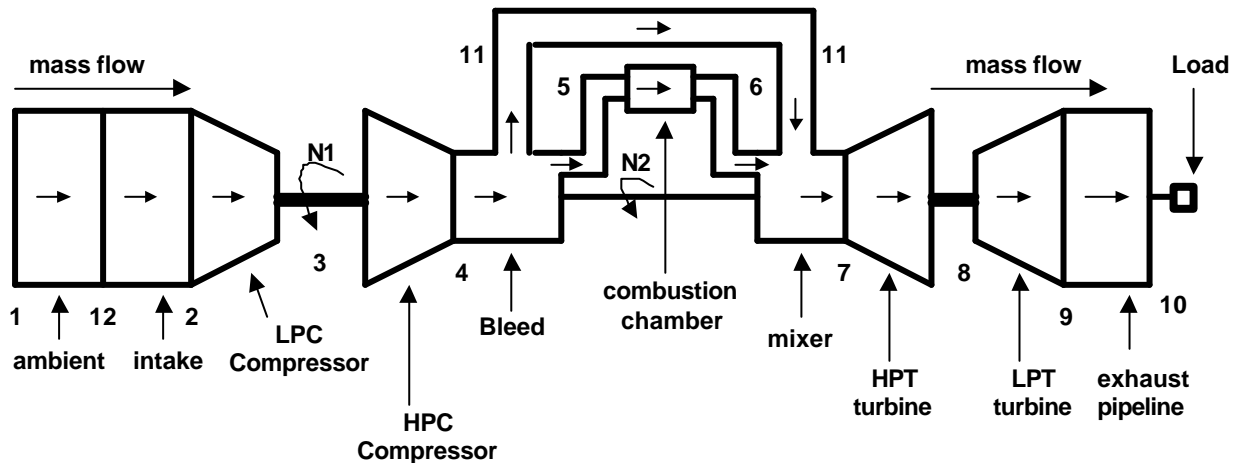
mass flow

11

11

mass flow

Load

5

6

N1

N2

3

4

7

8

1

12

2

9

10

ambient

intake

LPC Compressor

HPC Compressor

Bleed

combustion chamber

mixer

HPT turbine

LPT turbine

exhaust pipeline